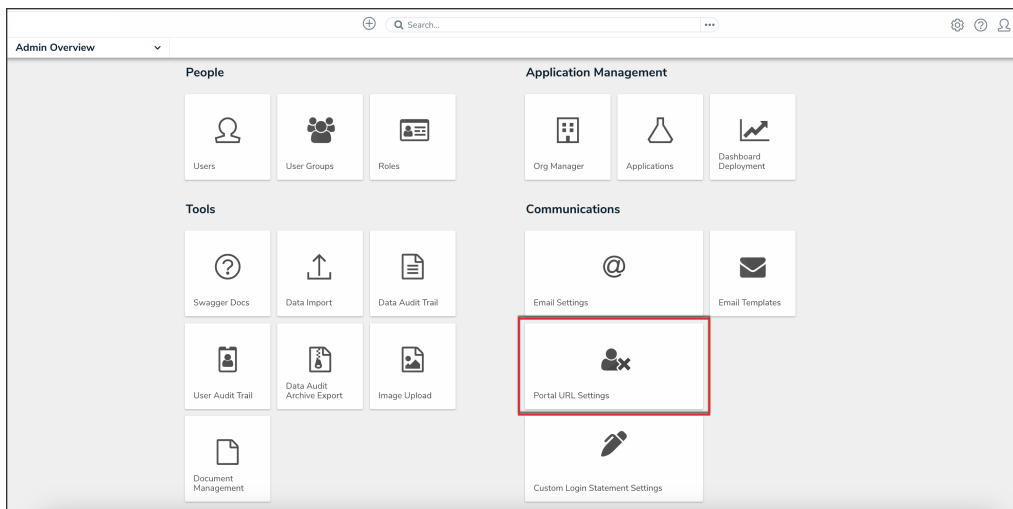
Search...

Admin Overview

People

Users

User Groups

Roles

Application Management

Org Manager

Applications

Dashboard Deployment

Tools

Swagger Docs

Data Import

Data Audit Trail

User Audit Trail

Data Audit Archive Export

Image Upload

Document Management

Communications

Email Settings

Email Templates

Portal URL Settings

Custom Login Statement Settings